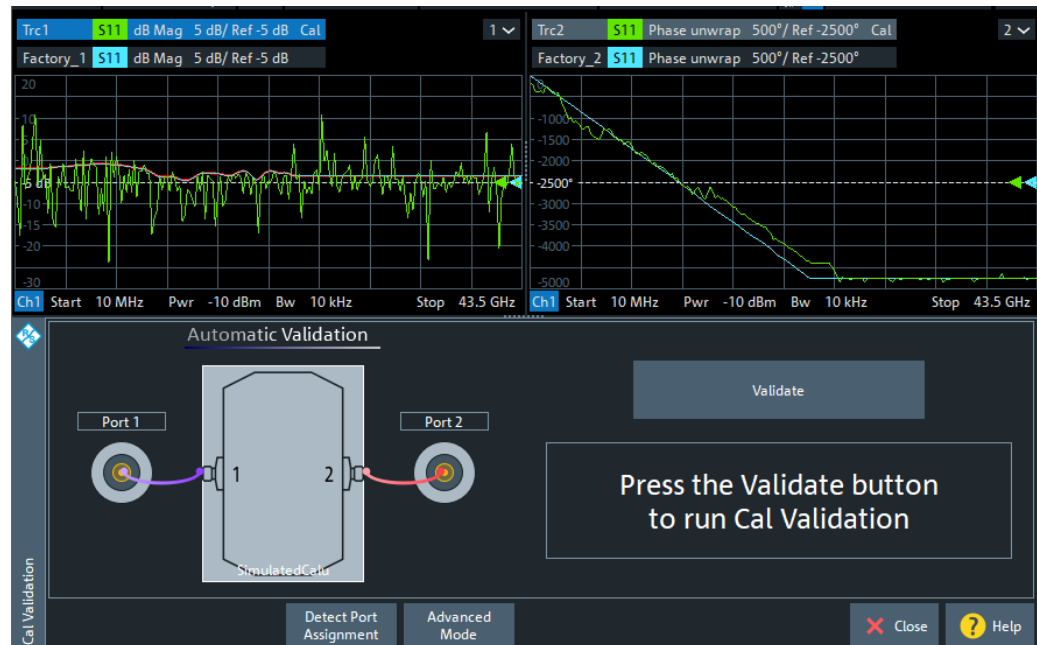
Trc1 S11 dB Mag 5 dB/ Ref -5 dB Cal
Factory_1 S11 dB Mag 5 dB/ Ref -5 dB
1

20
10
-5 dB
-10
-15
-20
-30

Ch1 Start 10 MHz Pwr -10 dBm Bw 10 kHz Stop 43.5 GHz

Trc2 S11 Phase unwrap 500°/ Ref -2500° Cal
Factory_2 S11 Phase unwrap 500°/ Ref -2500°
2

-1000
-1500
-2000
-2500°
-3000
-3500
-4000
-5000

Ch1 Start 10 MHz Pwr -10 dBm Bw 10 kHz Stop 43.5 GHz

Automatic Validation

Port 1
Port 2
1
2
SimulatedCalu

Validate

Press the Validate button to run Cal Validation

Cal Validation

Detect Port Assignment
Advanced Mode
Close
Help